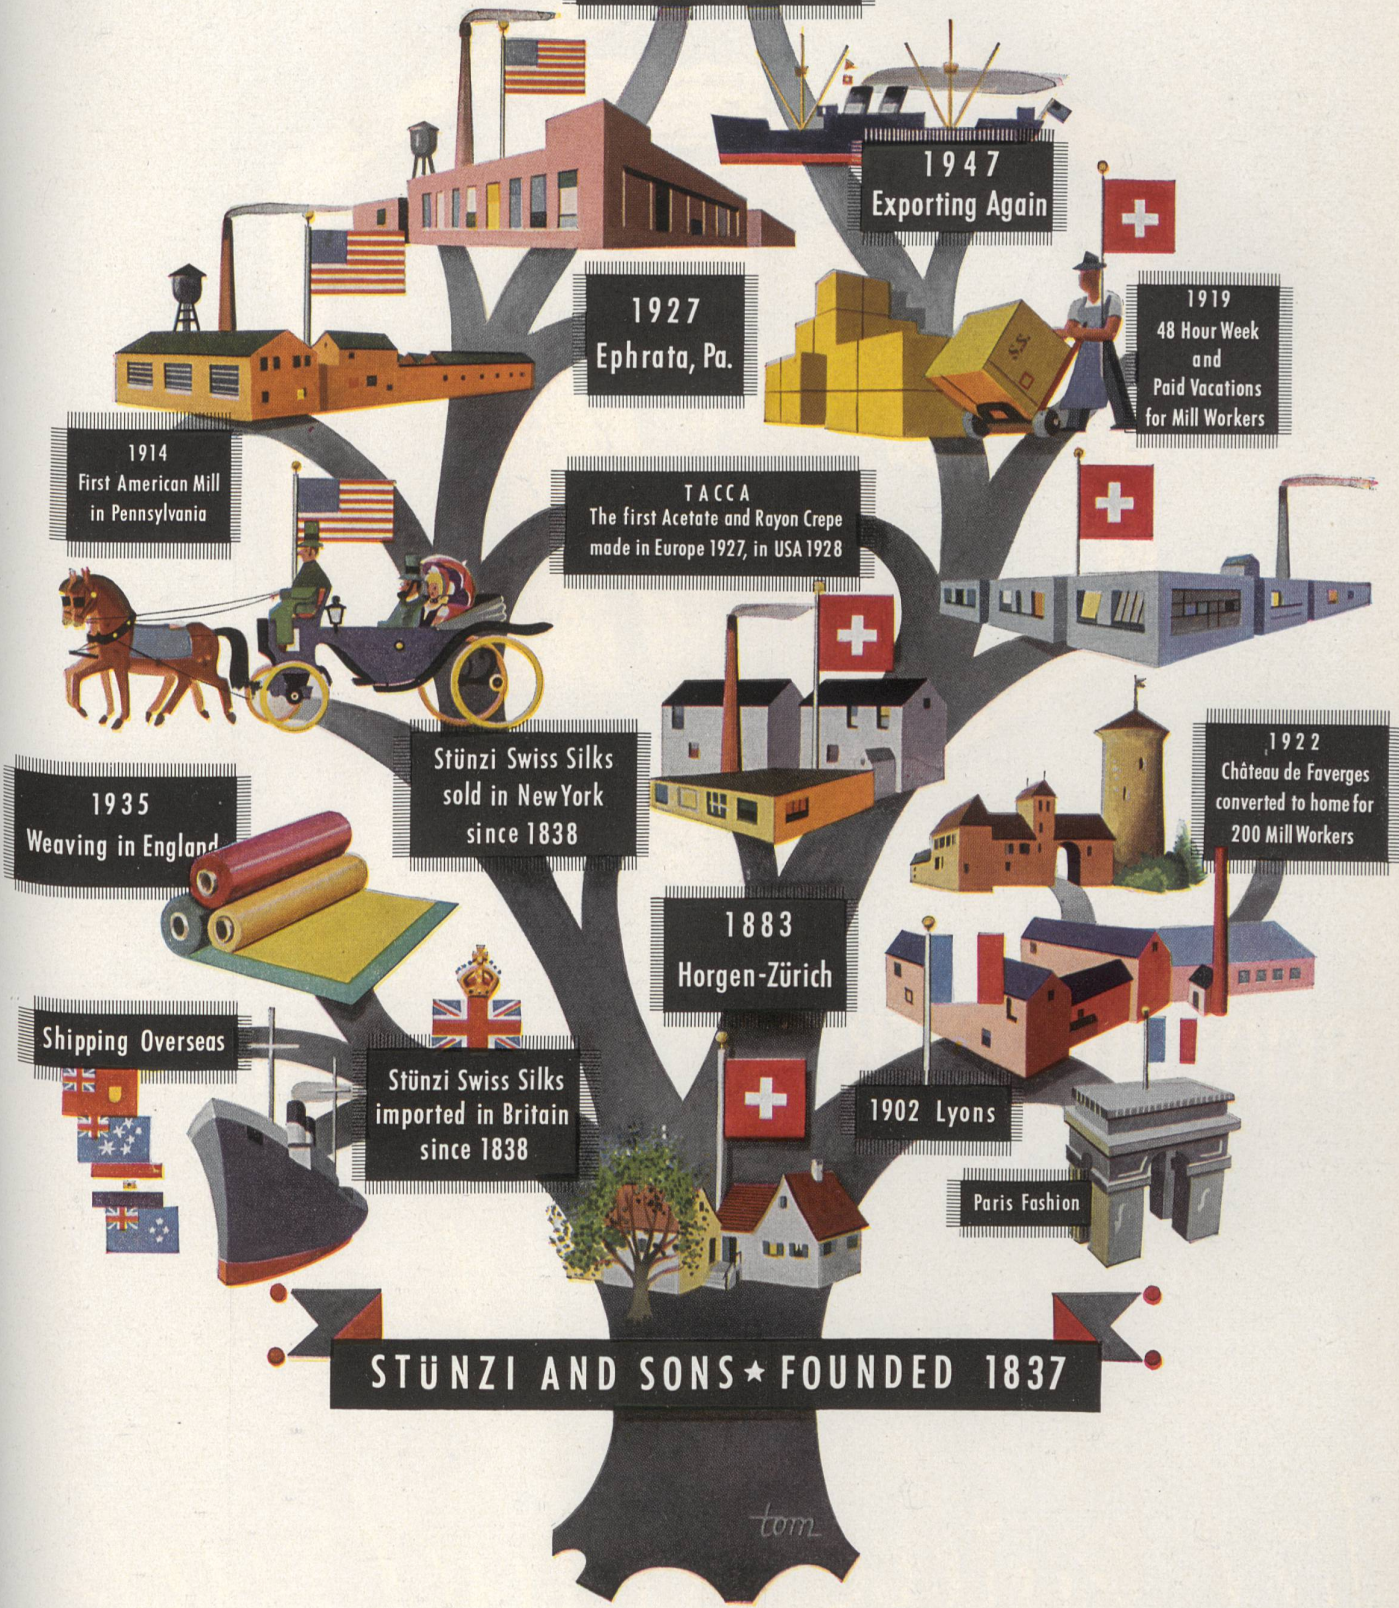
1947
Exporting Again

1927
Ephrata, Pa.

1919
48 Hour Week
and
Paid Vacations
for Mill Workers

1914
First American Mill
in Pennsylvania

TACCA
The first Acetate and Rayon Crepe
made in Europe 1927, in USA 1928

Stünzi Swiss Silks
sold in New York
since 1838

1922
Château de Faverges
converted to home for
200 Mill Workers

1935
Weaving in England

1883
Horgen-Zürich

Shipping Overseas

Stünzi Swiss Silks
imported in Britain
since 1838

1902 Lyons

Paris Fashion

STÜNZI AND SONS ★ FOUNDED 1837

tom